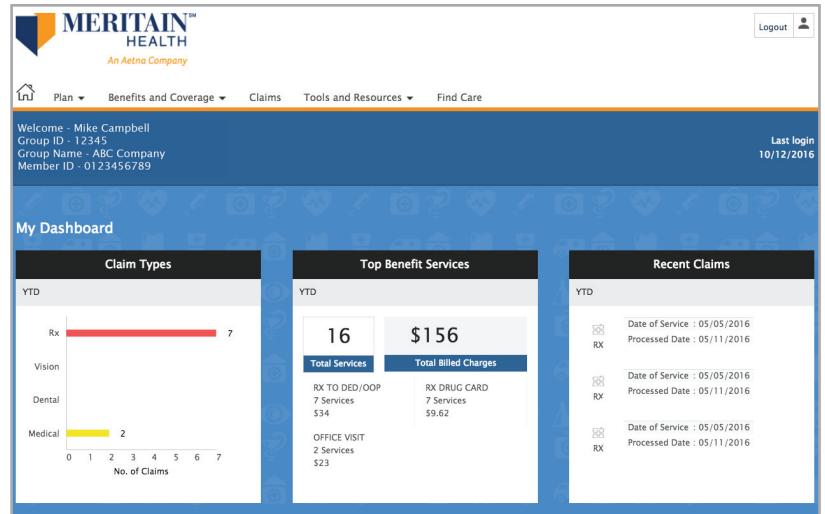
MERITAIN℠ HEALTH
An Aetna Company

Logout

Plan ▾ Benefits and Coverage ▾ Claims Tools and Resources ▾ Find Care

Welcome - Mike Campbell
Group ID - 12345
Group Name - ABC Company
Member ID - 0123456789

Last login
10/12/2016

My Dashboard

Claim Types

YTD

Rx 7
Vision
Dental
Medical 2

0 1 2 3 4 5 6 7
No. of Claims

Top Benefit Services

YTD

16
Total Services

$156
Total Billed Charges

RX TO DED/OOP
7 Services
$34

RX DRUG CARD
7 Services
$9.62

OFFICE VISIT
2 Services
$23

Recent Claims

YTD

RX
Date of Service : 05/05/2016
Processed Date : 05/11/2016

RX
Date of Service : 05/05/2016
Processed Date : 05/11/2016

RX
Date of Service : 05/05/2016
Processed Date : 05/11/2016